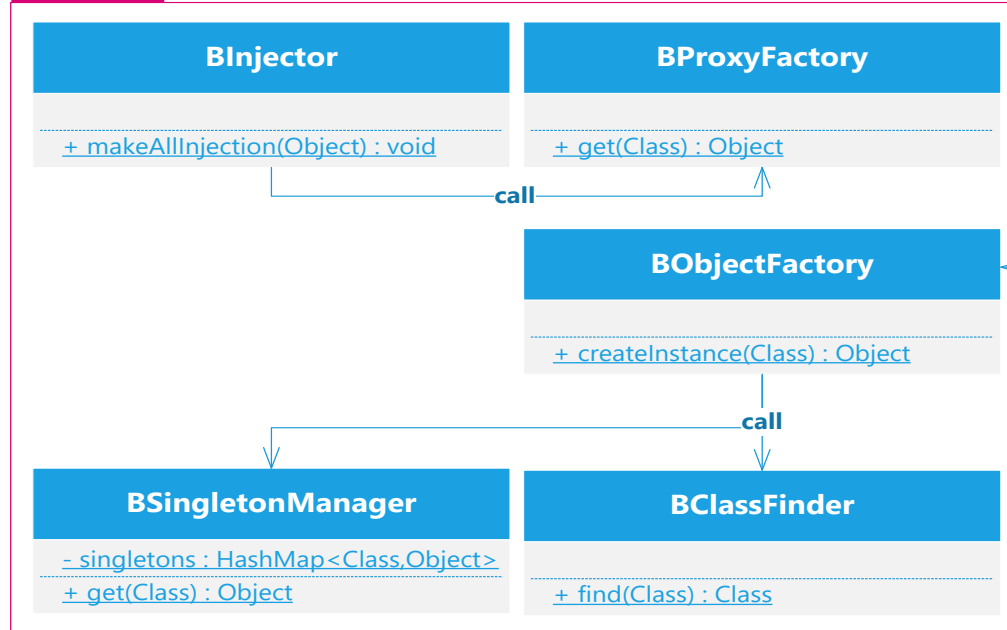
BInjector

+ makeAllInjection(Object) : void

BProxyFactory

+ get(Class) : Object

call

BObjectFactory

+ createInstance(Class) : Object

call

BSingletonManager

- singletons : HashMap<Class,Object>

+ get(Class) : Object

BClassFinder

+ find(Class) : Class